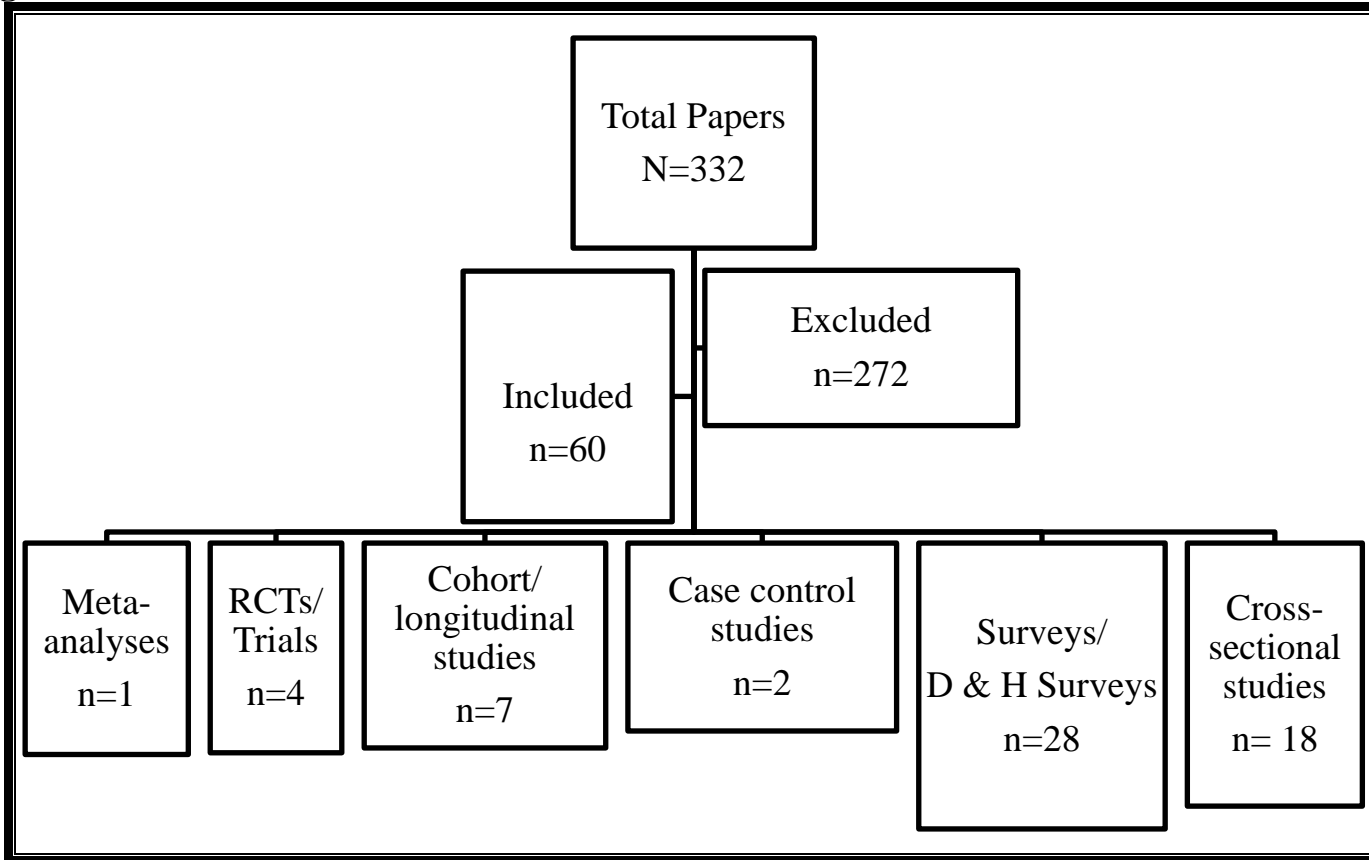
Total Papers
N=332

Included
n=60

Excluded
n=272

Meta-analyses
n=1

RCTs/
Trials
n=4

Cohort/
longitudinal
studies
n=7

Case control
studies
n=2

Surveys/
D & H Surveys
n=28

Cross-sectional
studies
n= 18